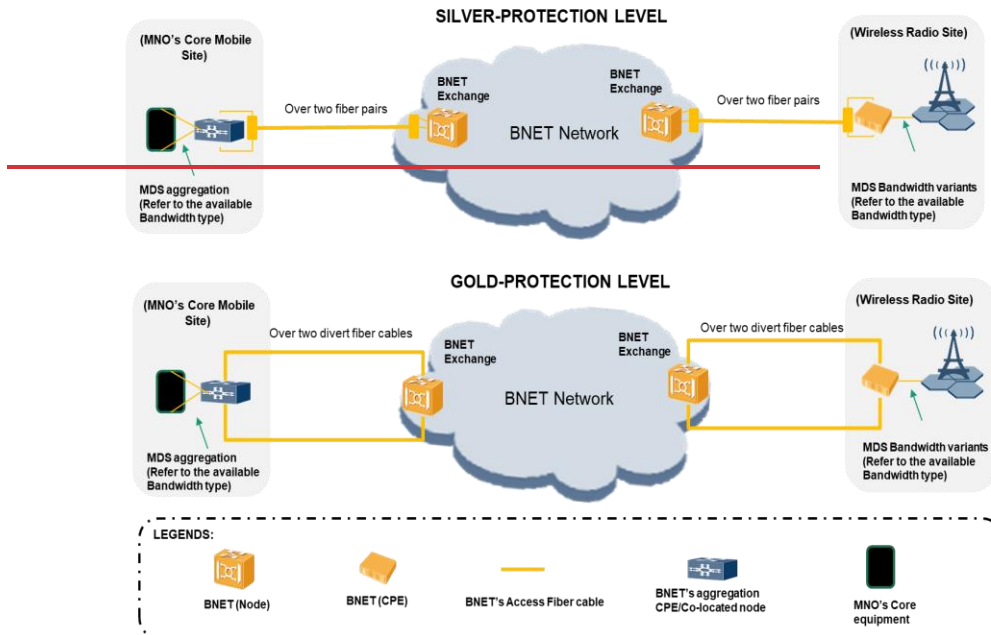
SILVER-PROTECTION LEVEL

(MNO's Core Mobile Site)

Over two fiber pairs

BNET Exchange

BNET Exchange

BNET Network

Over two fiber pairs

(Wireless Radio Site)

MDS aggregation (Refer to the available Bandwidth type)

MDS Bandwidth variants (Refer to the available Bandwidth type)

GOLD-PROTECTION LEVEL

(MNO's Core Mobile Site)

Over two divert fiber cables

BNET Exchange

BNET Exchange

Over two divert fiber cables

(Wireless Radio Site)

BNET Network

MDS aggregation (Refer to the available Bandwidth type)

MDS Bandwidth variants (Refer to the available Bandwidth type)

LEGENDS:

BNET (Node)

BNET (CPE)

BNET's Access Fiber cable

BNET's aggregation CPE/Co-located node

MNO's Core equipment